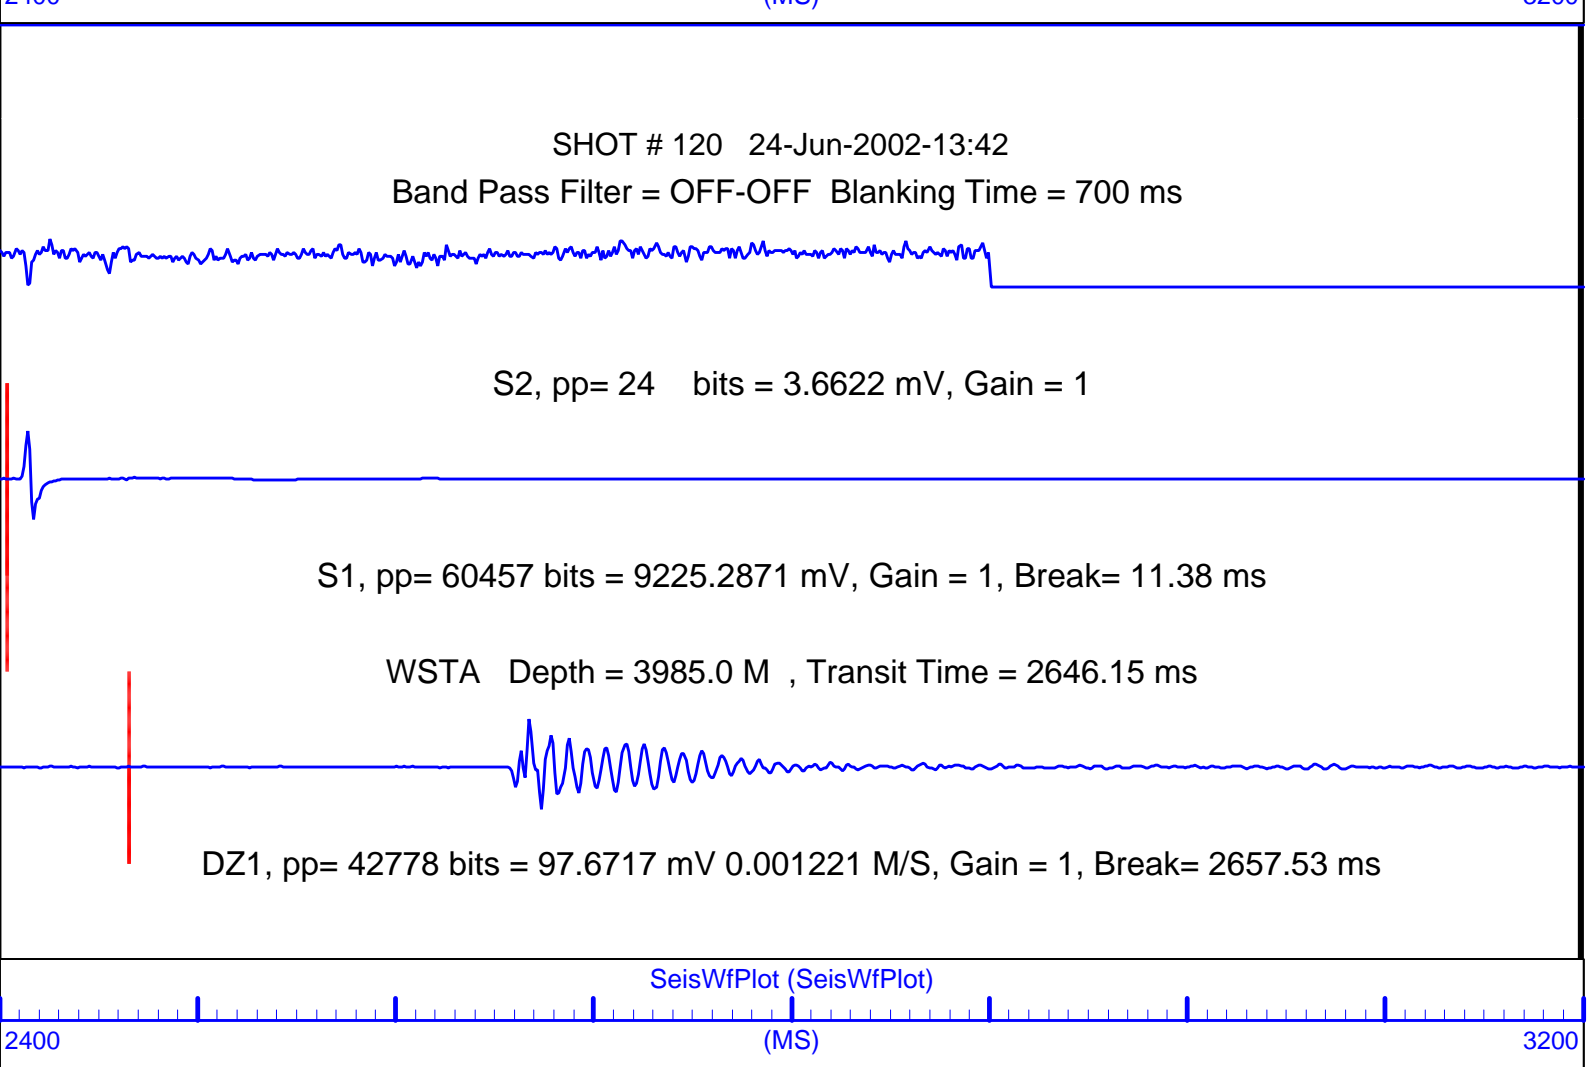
2400 (MS) 3200

SHOT # 120 24-Jun-2002-13:42
Band Pass Filter = OFF-OFF Blanking Time = 700 ms

S2, pp= 24 bits = 3.6622 mV, Gain = 1

S1, pp= 60457 bits = 9225.2871 mV, Gain = 1, Break= 11.38 ms

WSTA Depth = 3985.0 M , Transit Time = 2646.15 ms

DZ1, pp= 42778 bits = 97.6717 mV 0.001221 M/S, Gain = 1, Break= 2657.53 ms

SeisWfPlot (SeisWfPlot)

2400 (MS) 3200